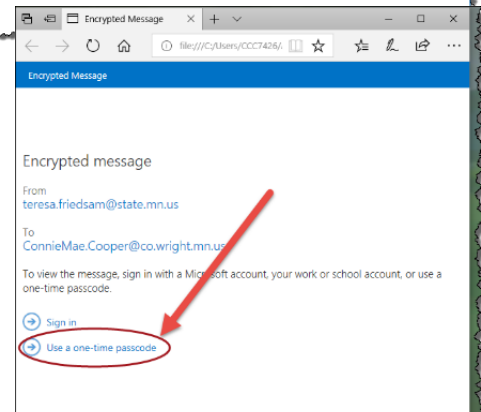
Encrypted Message

file:///C:/Users/CCC7426/.

Encrypted Message

Encrypted message

From
teresa.friedsam@state.mn.us

To
ConnieMae.Cooper@co.wright.mn.us

To view the message, sign in with a Microsoft account, your work or school account, or use a one-time passcode.

Sign in

Use a one-time passcode